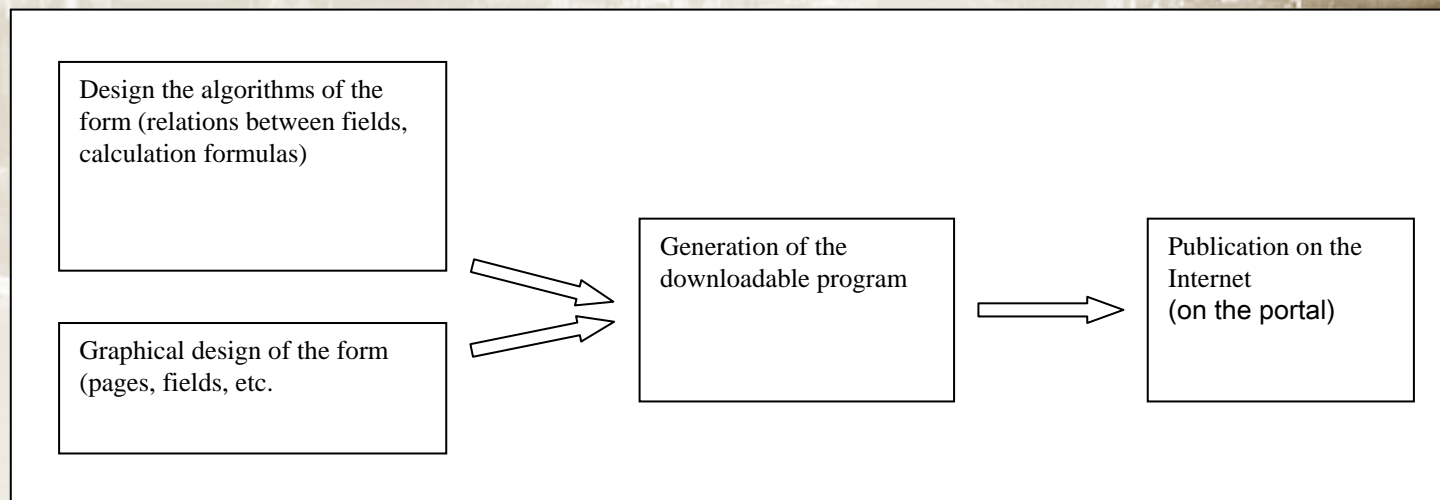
Design the algorithms of the form (relations between fields, calculation formulas)

Graphical design of the form (pages, fields, etc.

Generation of the downloadable program

Publication on the Internet (on the portal)